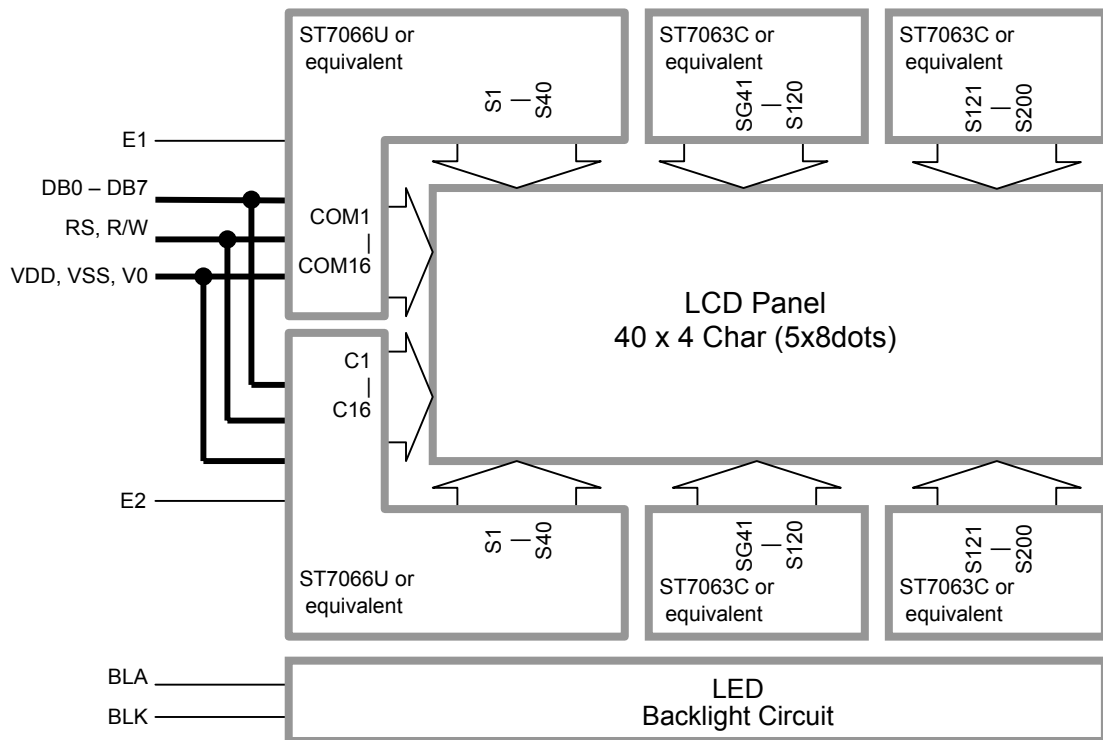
ST7066U or equivalent

S1 — S40

ST7063C or equivalent

SG41 — S120

ST7063C or equivalent

S121 — S200

E1

DB0 – DB7

RS, R/W

VDD, VSS, V0

COM1 | COM16

C1 | C16

LCD Panel
40 x 4 Char (5x8dots)

E2

S1 — S40

SG41 — S120

S121 — S200

ST7066U or equivalent

ST7063C or equivalent

ST7063C or equivalent

BLA

BLK

LED
Backlight Circuit